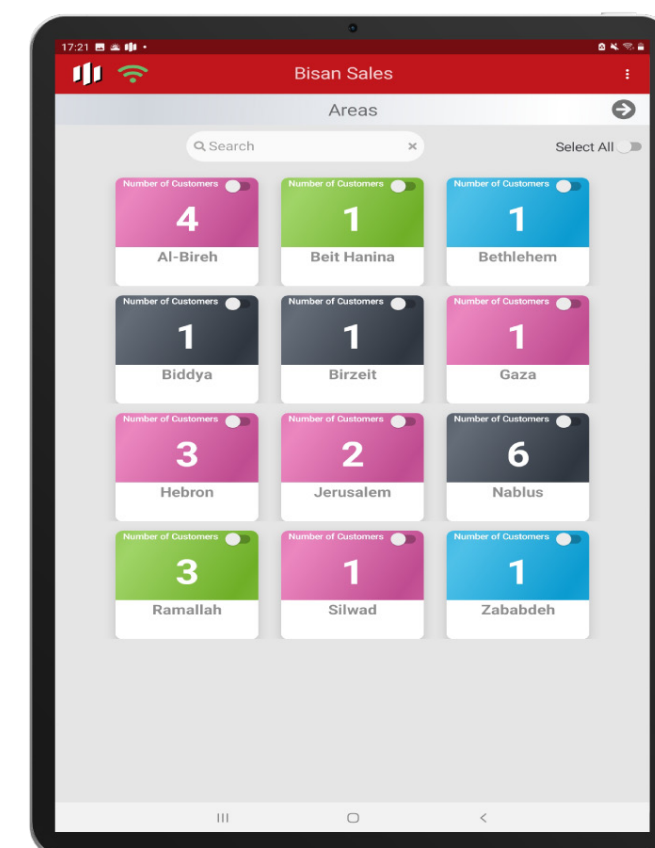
17:21

Bisan Sales

Areas

Search

Select All

Number of Customers
4
Al-Bireh

Number of Customers
1
Beit Hanina

Number of Customers
1
Bethlehem

Number of Customers
1
Biddya

Number of Customers
1
Birzeit

Number of Customers
1
Gaza

Number of Customers
3
Hebron

Number of Customers
2
Jerusalem

Number of Customers
6
Nablus

Number of Customers
3
Ramallah

Number of Customers
1
Silwad

Number of Customers
1
Zababdeh